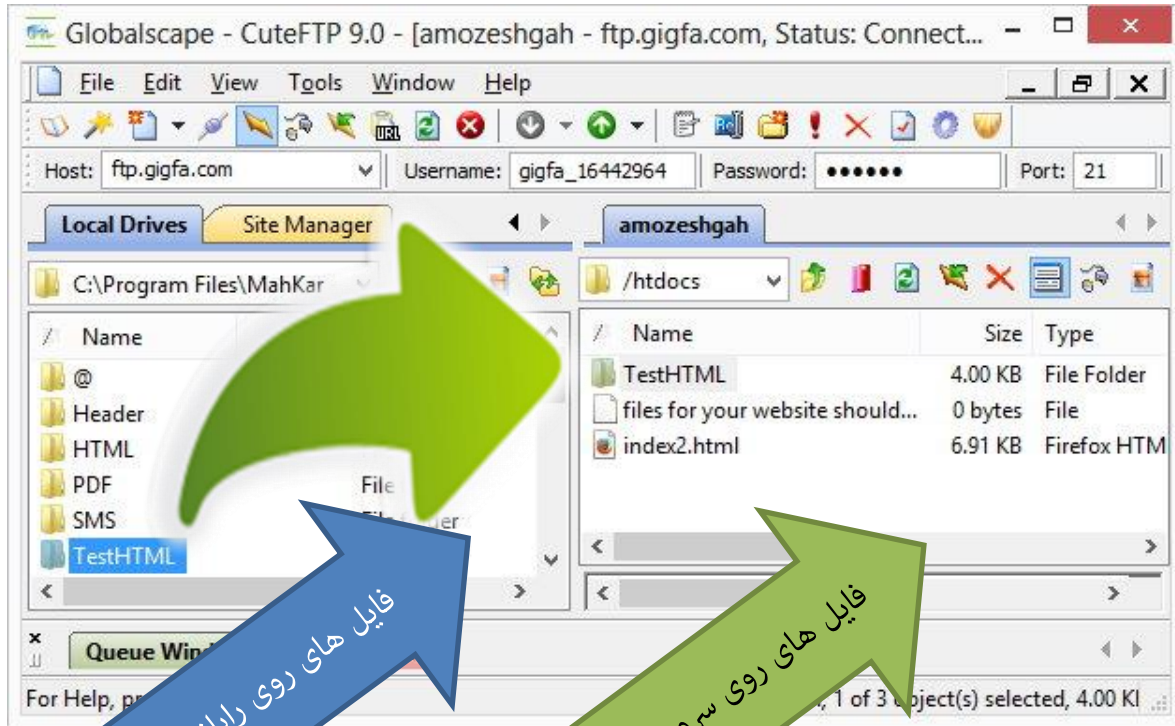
Globalscape - CuteFTP 9.0 - [amozeshgah - ftp.gigfa.com, Status: Connect...

File Edit View Tools Window Help

Host: ftp.gigfa.com
Username: gigfa_16442964
Password: ••••••
Port: 21

Local Drives
Site Manager

C:\Program Files\MahKar

Name
@
Header
HTML
PDF
SMS
TestHTML

File
File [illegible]

amozeshgah

/htdocs

| Name | Size | Type |
|---|---|---|
| TestHTML | 4.00 KB | File Folder |
| files for your website should... | 0 bytes | File |
| index2.html | 6.91 KB | Firefox HTM |

Queue Win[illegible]

For Help, pr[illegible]
, 1 of 3 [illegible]bject(s) selected, 4.00 KI

فایل های روی رایا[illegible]

فایل های روی سر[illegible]